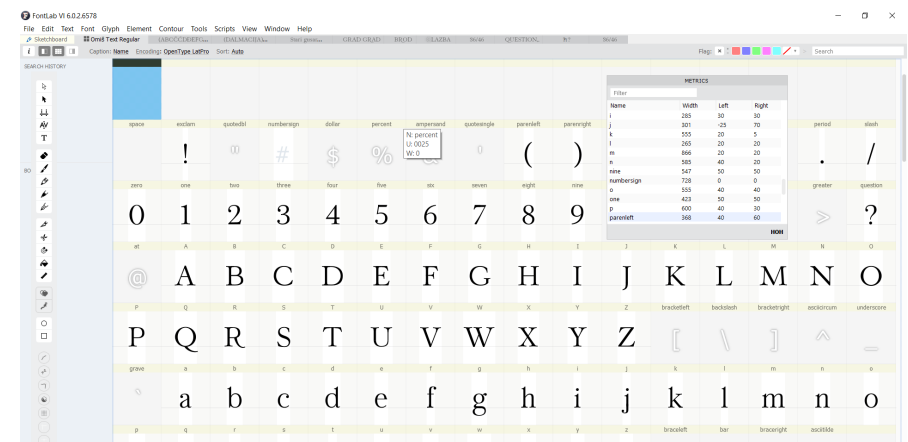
FontLab VI 6.0.2.6578

File Edit Text Font Glyph Element Contour Tools Scripts View Window Help

Sketchboard Omil Test Regular ABCCCDEFG... IDALMACHA... Ssel gros... GRAD GRAD BROD GLAZBA 96/46 QUESTION. W? 96/46

Caption: Name Encoding: OpenType LetPro Sort: Auto

Flag: Search

SEARCH HISTORY

METRICS

Filter

| Name | Width | Left | Right |
|---|---|---|---|
| i | 285 | 30 | 30 |
| j | 301 | -25 | 70 |
| k | 555 | 20 | 5 |
| l | 265 | 20 | 20 |
| m | 866 | 20 | 20 |
| n | 585 | 40 | 20 |
| nine | 547 | 50 | 50 |
| numbersign | 728 | 0 | 0 |
| o | 555 | 40 | 40 |
| one | 423 | 50 | 50 |
| p | 600 | 40 | 30 |
| parenleft | 368 | 40 | 60 |

HOH

N: percent
U: 0025
W: 0

space exclam quotedbl numbersign dollar percent ampersand quotesingle parenleft parenright period slash

! " # $ % ' ( ) . /

zero one two three four five six seven eight nine greater question

0 1 2 3 4 5 6 7 8 9 > ?

at A B C D E F G H I J K L M N O

@ A B C D E F G H I J K L M N O

P Q R S T U V W X Y Z bracketleft backslash bracketright asciicircum underscore

P Q R S T U V W X Y Z [ \ ] ^ _

grave a b c d e f g h i j k l m n o

` a b c d e f g h i j k l m n o

p q r s t u v w x y z braceleft bar braceright asciitilde